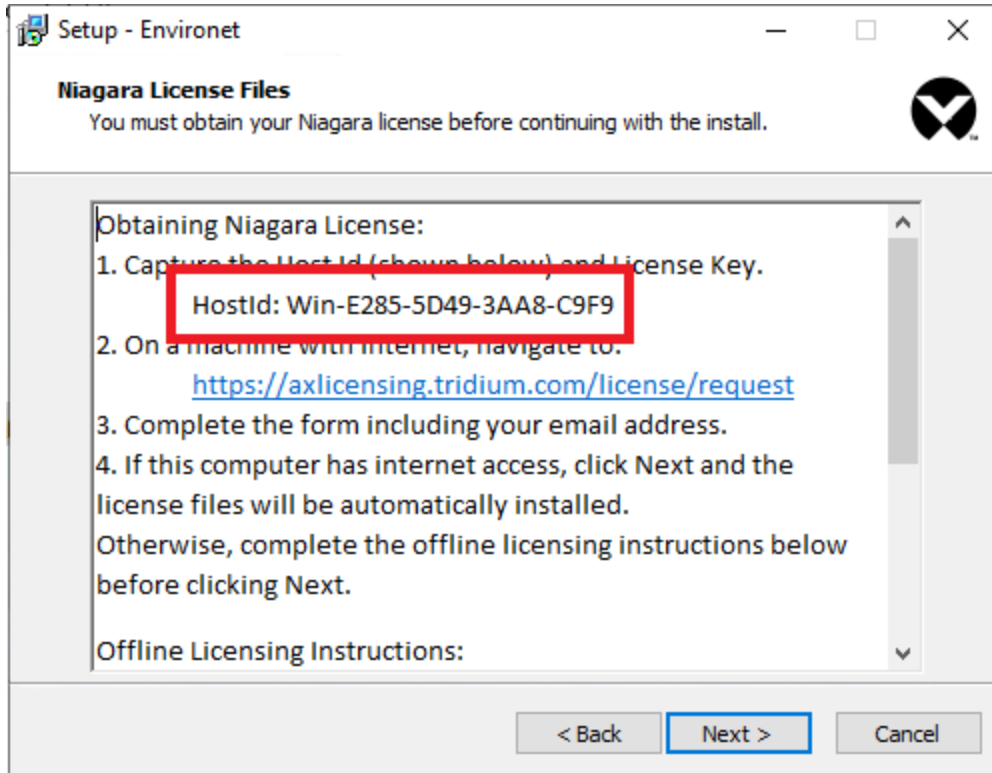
Setup - Environet

Niagara License Files
You must obtain your Niagara license before continuing with the install.

Obtaining Niagara License:
1. Capture the Host Id (shown below) and License Key.
HostId: Win-E285-5D49-3AA8-C9F9
2. On a machine with internet, navigate to:
https://axlicensing.tridium.com/license/request
3. Complete the form including your email address.
4. If this computer has internet access, click Next and the license files will be automatically installed.
Otherwise, complete the offline licensing instructions below before clicking Next.

Offline Licensing Instructions:

< Back
Next >
Cancel